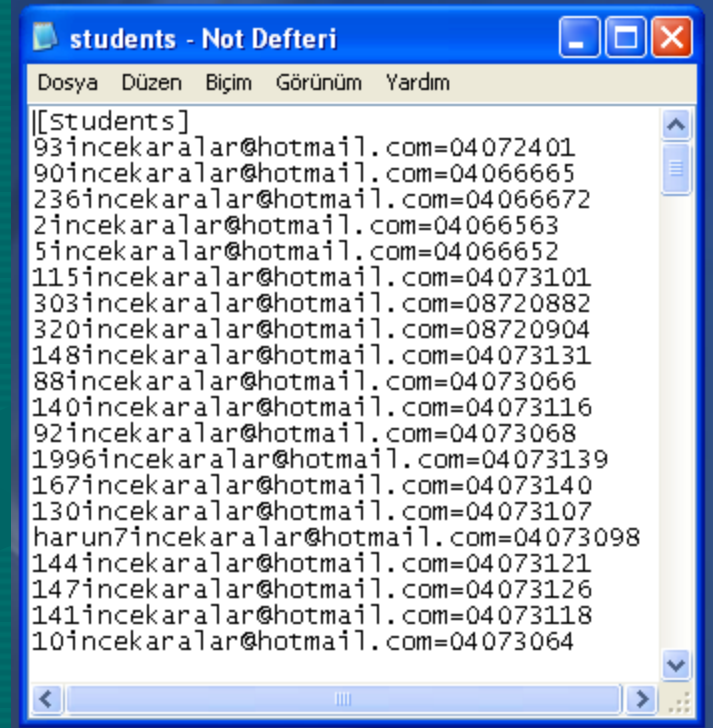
students - Not Defteri

Dosya Düzen Biçim Görünüm Yardım

[Students]
93incekaralar@hotmail.com=04072401
90incekaralar@hotmail.com=04066665
236incekaralar@hotmail.com=04066672
2incekaralar@hotmail.com=04066563
5incekaralar@hotmail.com=04066652
115incekaralar@hotmail.com=04073101
303incekaralar@hotmail.com=08720882
320incekaralar@hotmail.com=08720904
148incekaralar@hotmail.com=04073131
88incekaralar@hotmail.com=04073066
140incekaralar@hotmail.com=04073116
92incekaralar@hotmail.com=04073068
1996incekaralar@hotmail.com=04073139
167incekaralar@hotmail.com=04073140
130incekaralar@hotmail.com=04073107
harun7incekaralar@hotmail.com=04073098
144incekaralar@hotmail.com=04073121
147incekaralar@hotmail.com=04073126
141incekaralar@hotmail.com=04073118
10incekaralar@hotmail.com=04073064